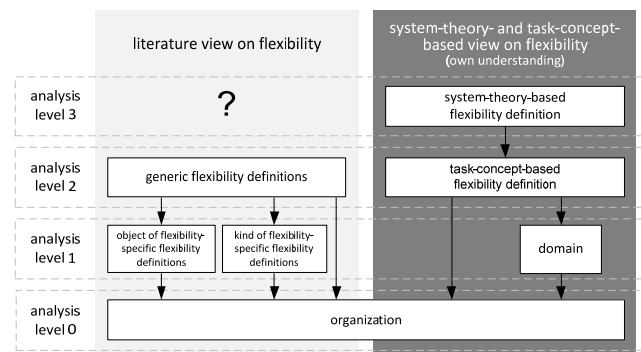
literature view on flexibility

system-theory- and task-concept-based view on flexibility (own understanding)

analysis level 3

?

system-theory-based flexibility definition

analysis level 2

generic flexibility definitions

task-concept-based flexibility definition

analysis level 1

object of flexibility-specific flexibility definitions

kind of flexibility-specific flexibility definitions

domain

analysis level 0

organization